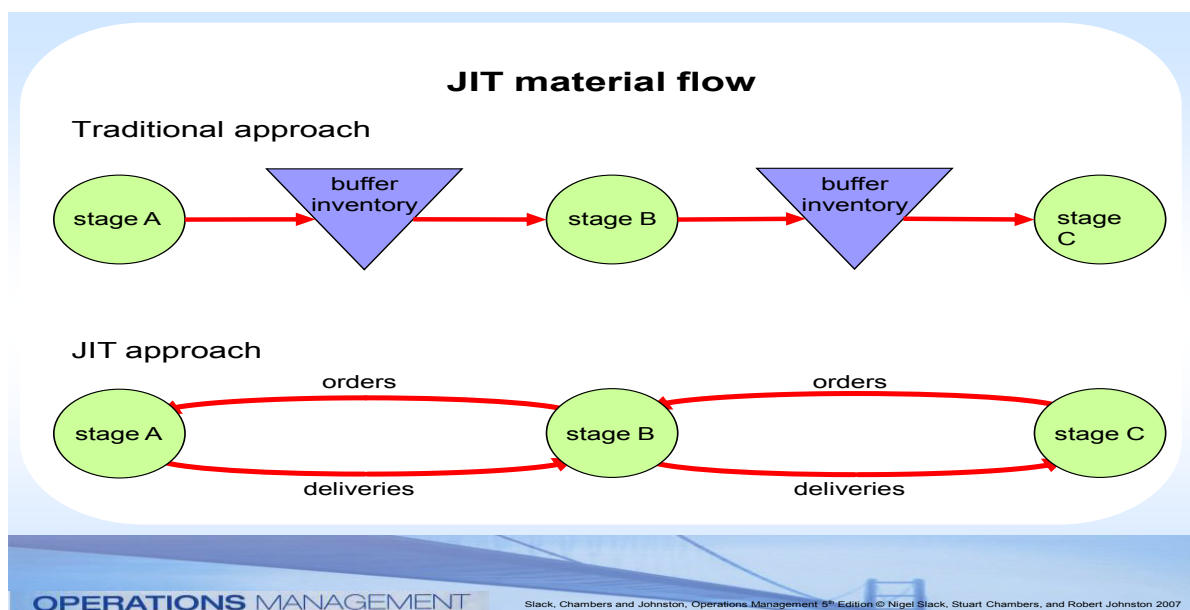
JIT material flow

Traditional approach

stage A

buffer inventory

stage B

buffer inventory

stage C

JIT approach

orders

orders

stage A

stage B

stage C

deliveries

deliveries

OPERATIONS MANAGEMENT

Slack, Chambers and Johnston, Operations Management 5$^{th}$ Edition © Nigel Slack, Stuart Chambers, and Robert Johnston 2007